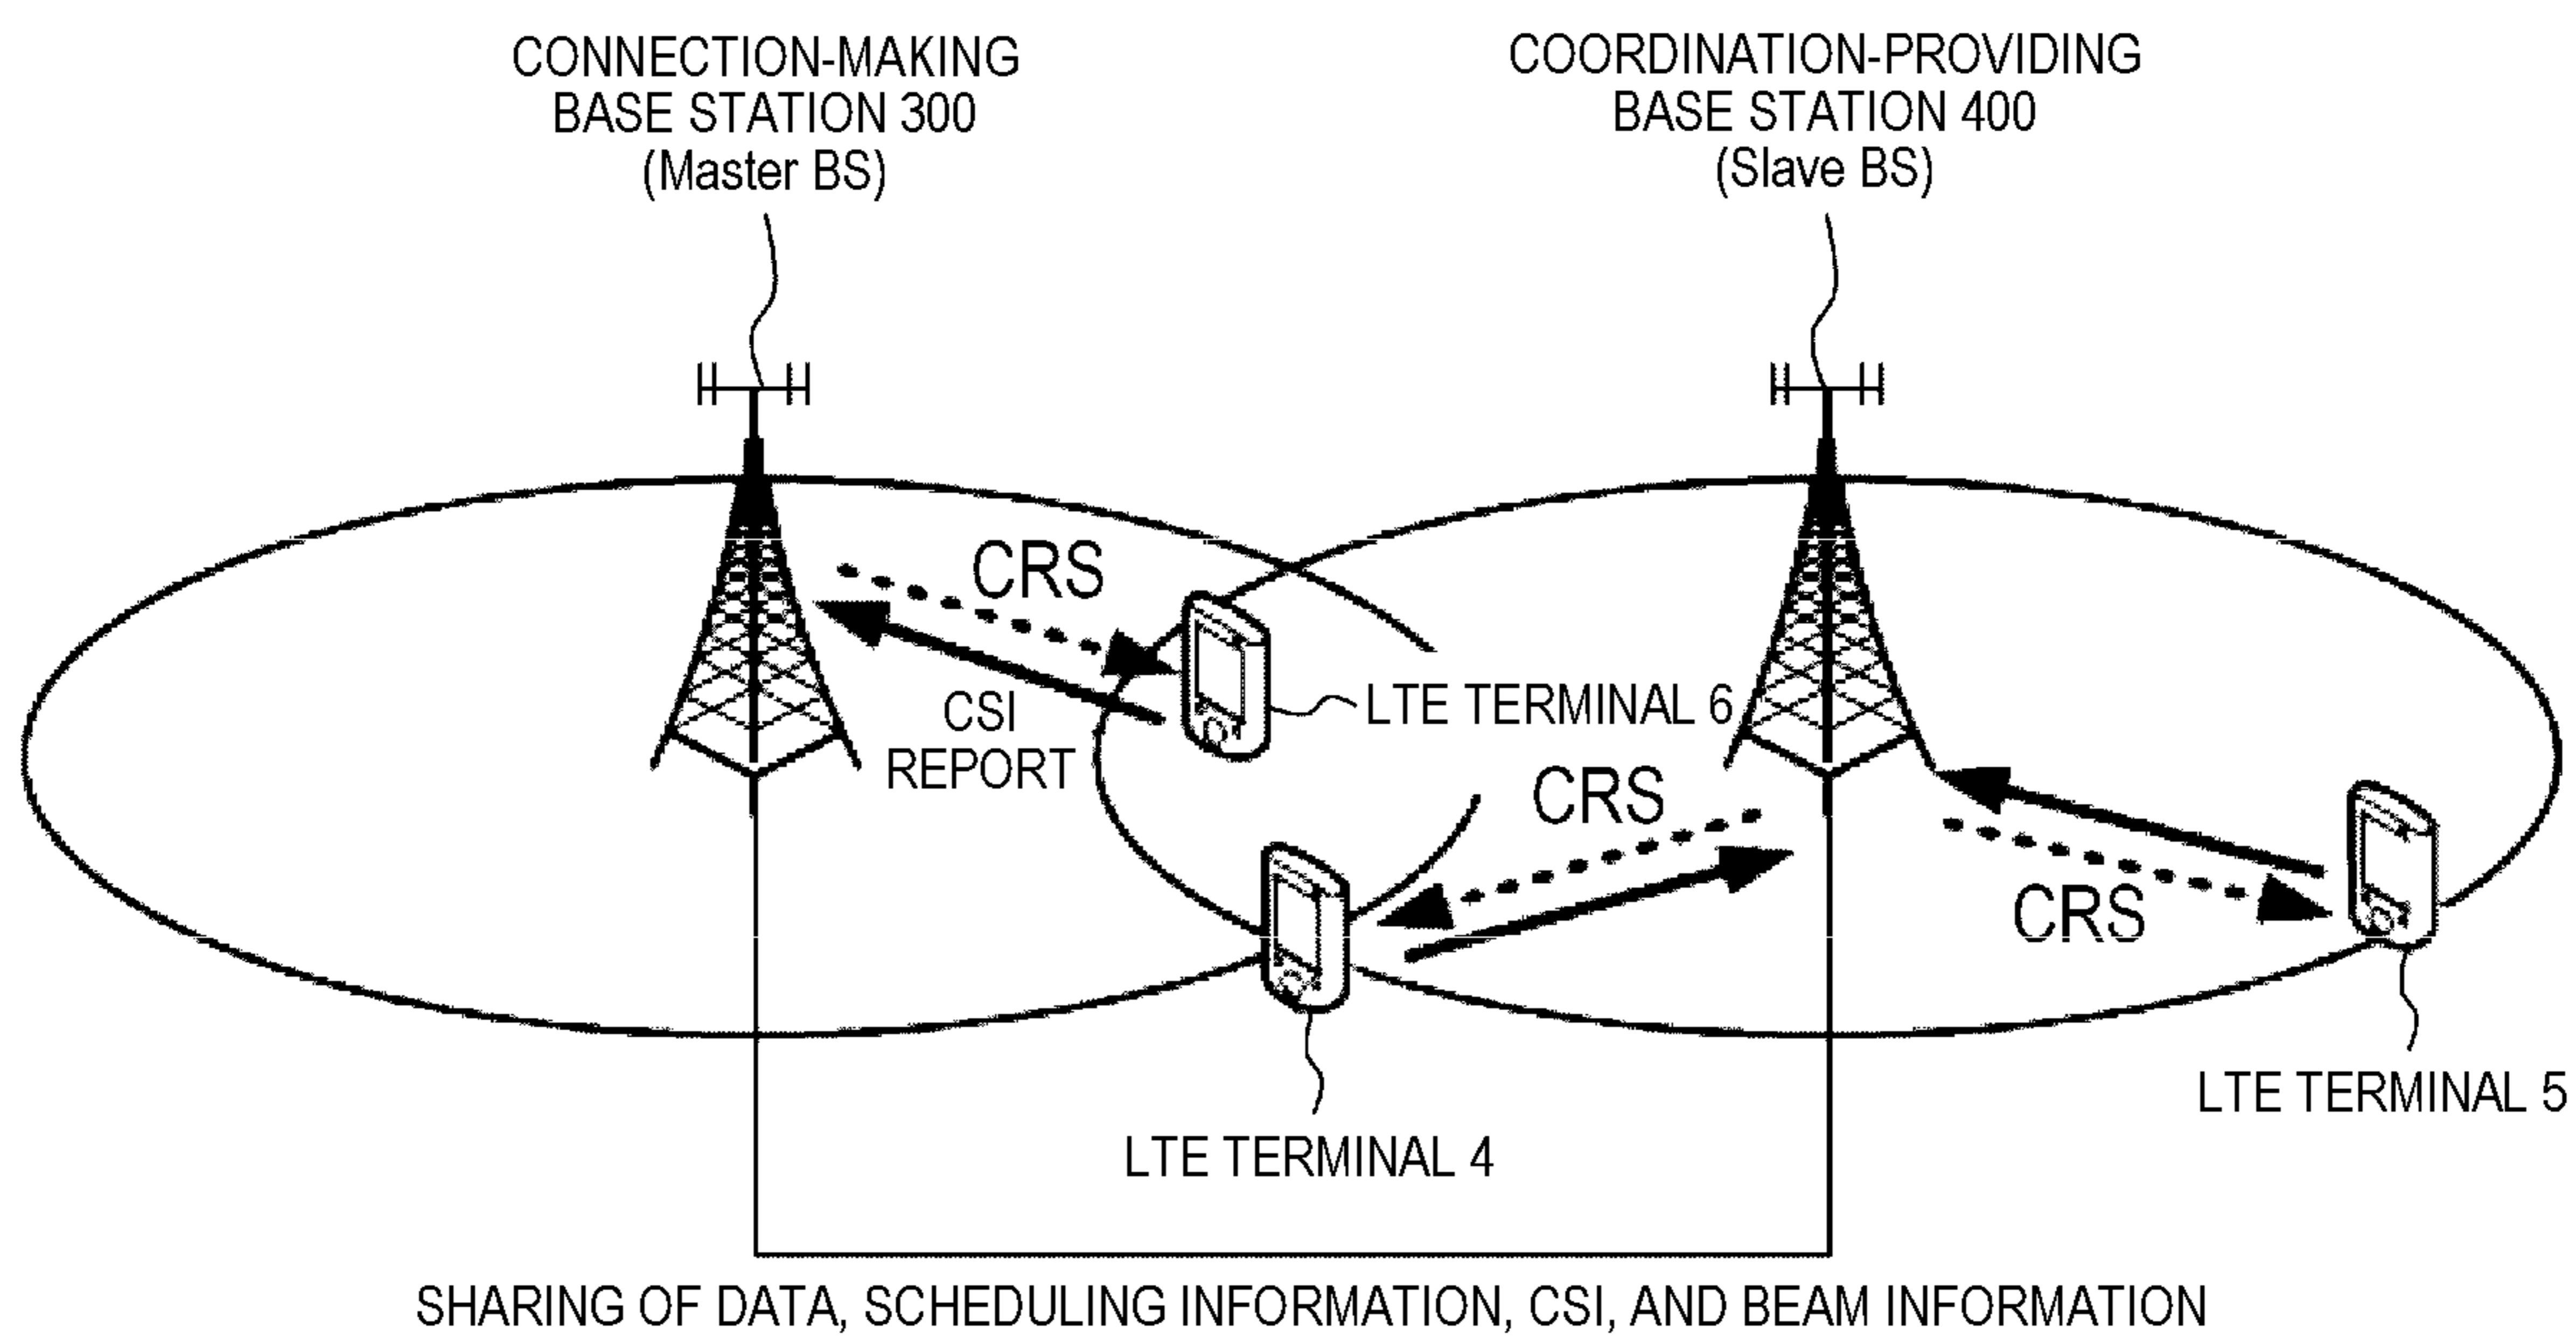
CONNECTION-MAKING BASE STATION 300 (Master BS)

COORDINATION-PROVIDING BASE STATION 400 (Slave BS)

CRS

CSI REPORT

LTE TERMINAL 6

CRS

CRS

LTE TERMINAL 4

LTE TERMINAL 5

SHARING OF DATA, SCHEDULING INFORMATION, CSI, AND BEAM INFORMATION